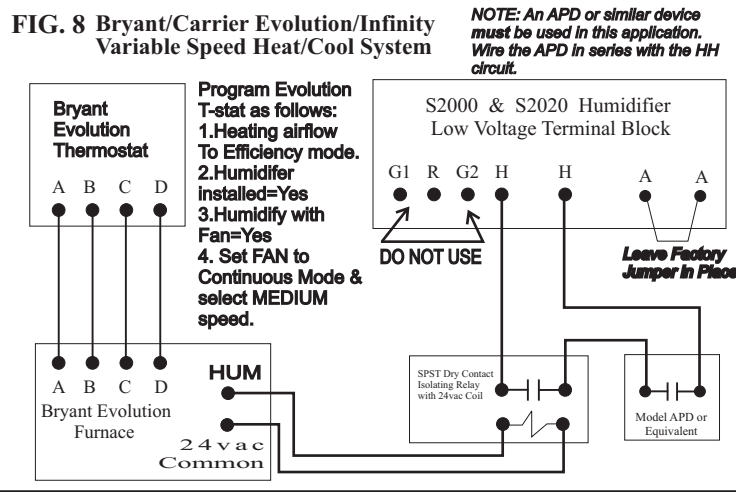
FIG. 8 Bryant/Carrier Evolution/Infinity Variable Speed Heat/Cool System

NOTE: An APD or similar device must be used in this application. Wire the APD in series with the HH circuit.

Bryant Evolution Thermostat

A B C D

Program Evolution T-stat as follows:
1.Heating airflow To Efficiency mode.
2.Humidifer installed=Yes
3.Humidify with Fan=Yes
4. Set FAN to Continuous Mode & select MEDIUM speed.

S2000 & S2020 Humidifier Low Voltage Terminal Block

G1 R G2 H H A A

DO NOT USE

Leave Factory Jumper In Place

A B C D
Bryant Evolution Furnace

HUM

24vac Common

SPST Dry Contact Isolating Relay with 24vac Coil

Model APD or Equivalent